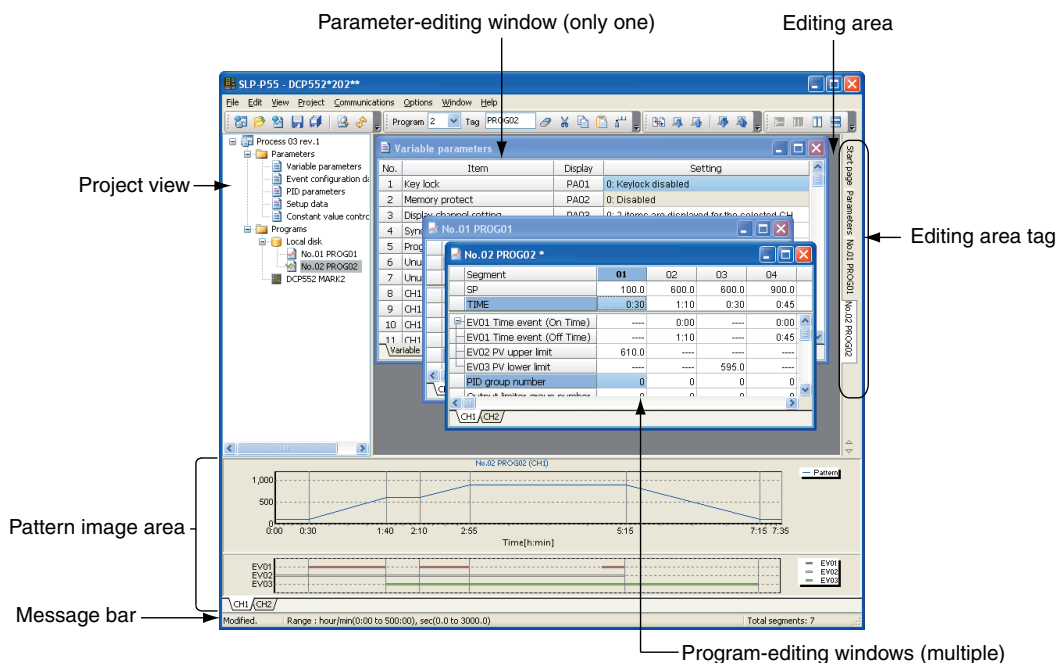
Parameter-editing window (only one)

Editing area

SLP-P55 - DCP552*202**

File Edit View Project Communications Options Window Help

Program 2 Tag PROG02

Process 03 rev.1
Parameters
Variable parameters
Event configuration da
PID parameters
Setup data
Constant value contro
Programs
Local disk
No.01 PROG01
No.02 PROG02
DCP552 MARK2

Project view

Variable parameters

| No. | Item | Display | Setting |
|---|---|---|---|
| 1 | Key lock | PA01 | 0: Keylock disabled |
| 2 | Memory protect | PA02 | 0: Disabled |
| 3 | Display channel setting | PA03 | 0: 2 items are displayed for the selected CH |
| 4 | Sync | | |
| 5 | Prog | | |
| 6 | Unu | | |
| 7 | Unu | | |
| 8 | CH1 | | |
| 9 | CH1 | | |
| 10 | CH1 | | |
| 11 | CH1 | | |

Variable

No.01 PROG01

No.02 PROG02 *

| Segment | 01 | 02 | 03 | 04 |
|---|---|---|---|---|
| SP | 100.0 | 600.0 | 600.0 | 900.0 |
| TIME | 0:30 | 1:10 | 0:30 | 0:45 |
| EV01 Time event (On Time) | ---- | 0:00 | ---- | 0:00 |
| EV01 Time event (Off Time) | ---- | 1:10 | ---- | 0:45 |
| EV02 PV upper limit | 610.0 | ---- | ---- | ---- |
| EV03 PV lower limit | ---- | ---- | 595.0 | ---- |
| PID group number | 0 | 0 | 0 | 0 |
| Output limiter group number | 0 | 0 | 0 | 0 |

CH1 CH2

Start page Parameters No.01 PROG01 No.02 PROG02

Editing area tag

No.02 PROG02 (CH1)

Pattern

1,000
500
0
0:00 0:30 1:40 2:10 2:55 5:15 7:15 7:35
Time[h:min]

EV01
EV02
EV03

Pattern image area

CH1 CH2

Message bar

Modified. Range : hour/min(0:00 to 500:00), sec(0.0 to 3000.0) Total segments: 7

Program-editing windows (multiple)